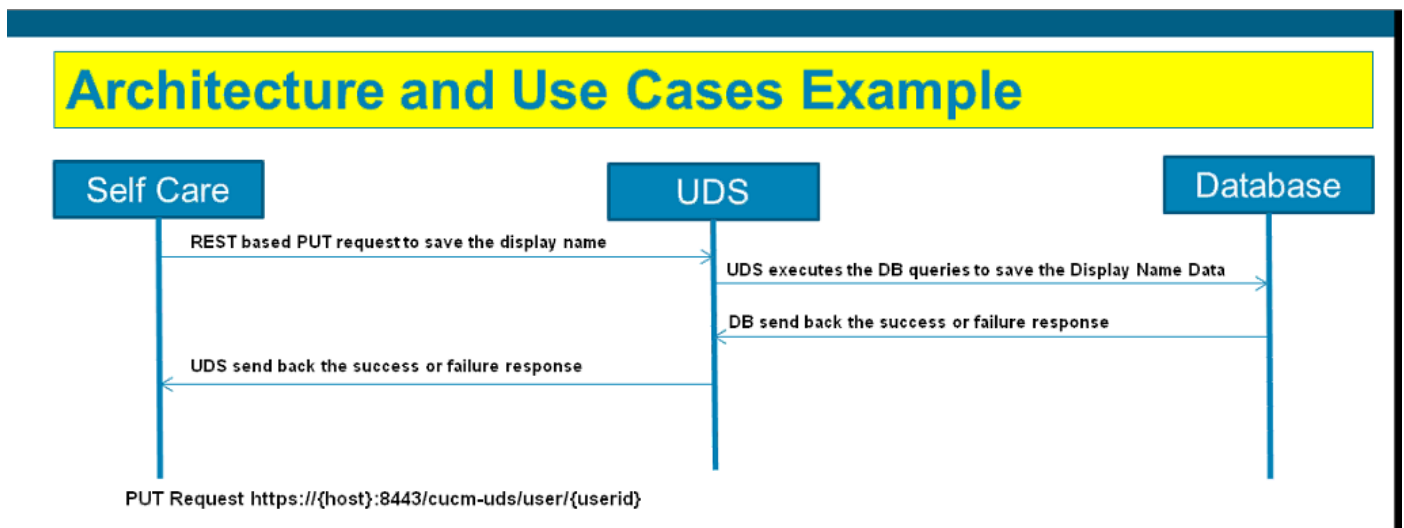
Architecture and Use Cases Example

Self Care

UDS

Database

REST based PUT request to save the display name

UDS executes the DB queries to save the Display Name Data

DB send back the success or failure response

UDS send back the success or failure response

PUT Request https://{host}:8443/cucm-uds/user/{userid}